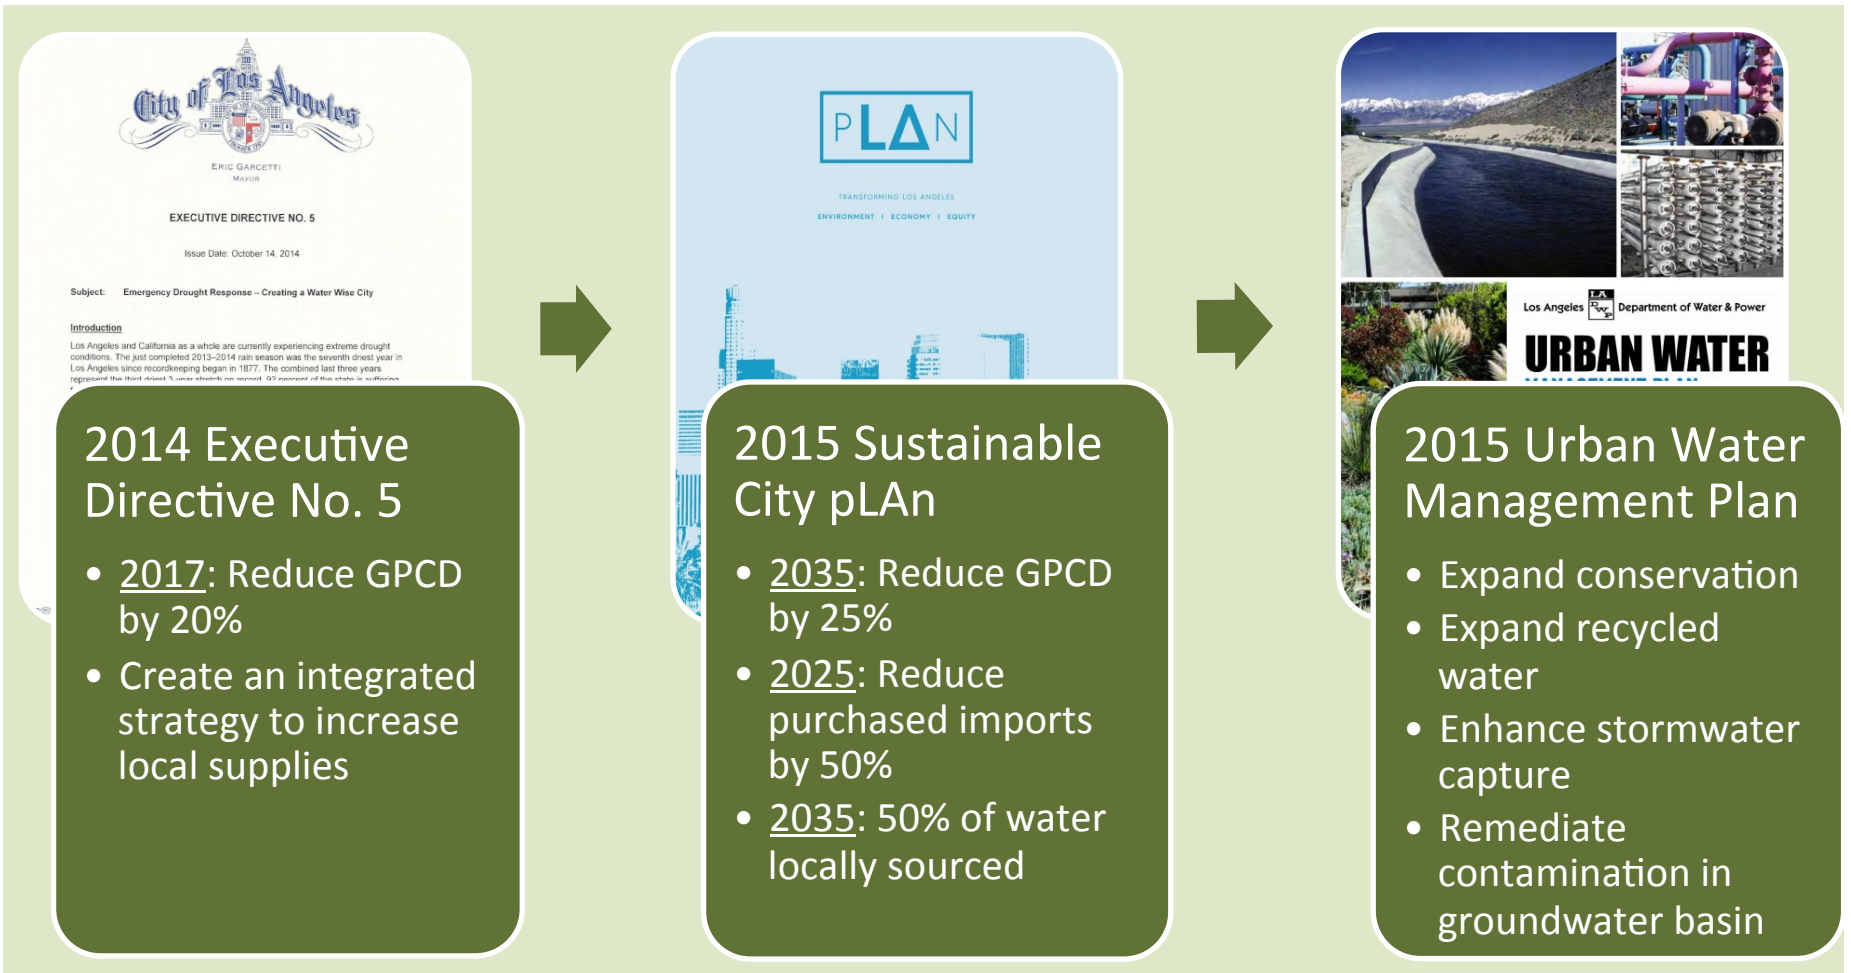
City of Los Angeles

ERIC GARCETTI
MAYOR

EXECUTIVE DIRECTIVE NO. 5

Issue Date: October 14, 2014

Subject: Emergency Drought Response – Creating a Water Wise City

Introduction

Los Angeles and California as a whole are currently experiencing extreme drought conditions. The just completed 2013–2014 rain season was the seventh driest year in Los Angeles since recordkeeping began in 1877. The combined last three years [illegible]

2014 Executive Directive No. 5

• 2017: Reduce GPCD by 20%
• Create an integrated strategy to increase local supplies

pLAn

TRANSFORMING LOS ANGELES
ENVIRONMENT | ECONOMY | EQUITY

2015 Sustainable City pLAn

• 2035: Reduce GPCD by 25%
• 2025: Reduce purchased imports by 50%
• 2035: 50% of water locally sourced

Los Angeles LA DWP Department of Water & Power
URBAN WATER
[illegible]

2015 Urban Water Management Plan

• Expand conservation
• Expand recycled water
• Enhance stormwater capture
• Remediate contamination in groundwater basin